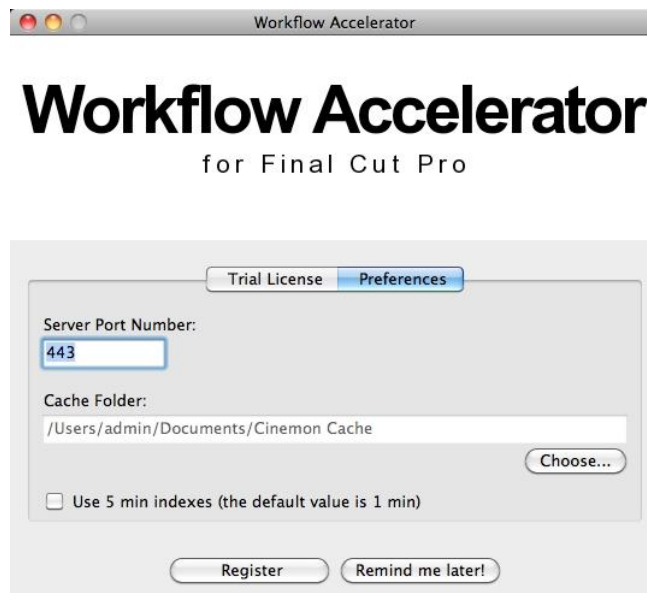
Workflow Accelerator

Workflow Accelerator
for Final Cut Pro

Trial License | Preferences

Server Port Number:
443

Cache Folder:
/Users/admin/Documents/Cinemon Cache

Choose...

Use 5 min indexes (the default value is 1 min)

Register | Remind me later!